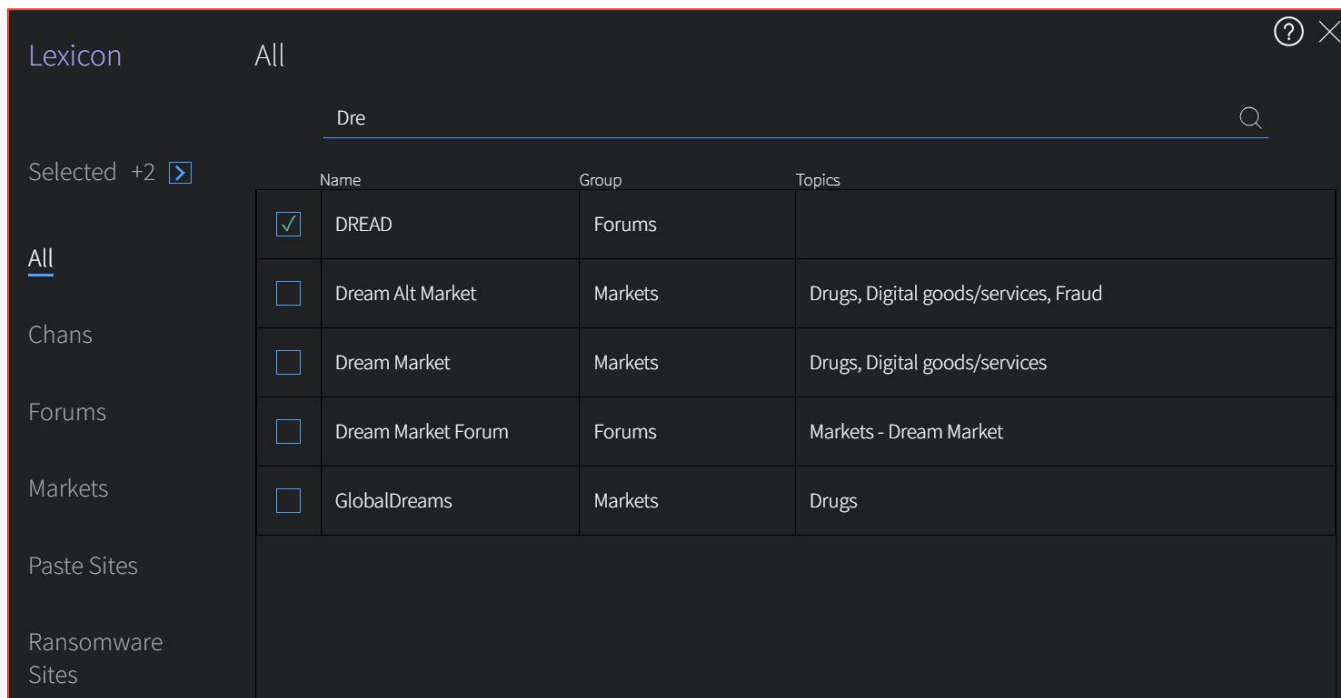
Lexicon

All

Dre

Selected +2

All

Chans

Forums

Markets

Paste Sites

Ransomware Sites

| Name | Group | Topics |
|---|---|---|
| DREAD | Forums | |
| Dream Alt Market | Markets | Drugs, Digital goods/services, Fraud |
| Dream Market | Markets | Drugs, Digital goods/services |
| Dream Market Forum | Forums | Markets - Dream Market |
| GlobalDreams | Markets | Drugs |